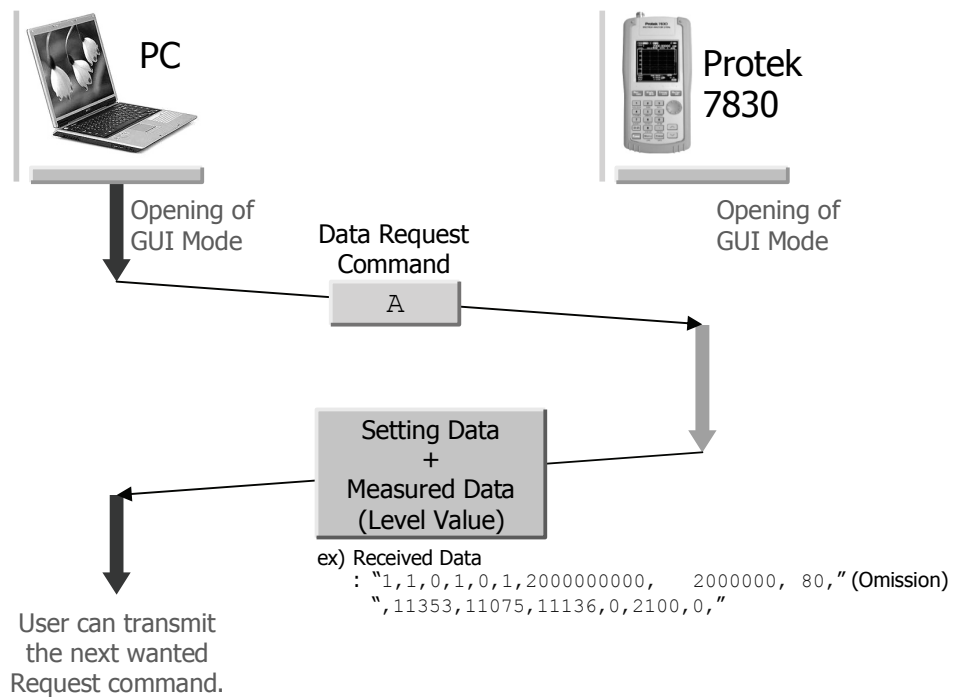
PC

Protek 7830

Opening of GUI Mode

Opening of GUI Mode

Data Request Command

A

Setting Data + Measured Data (Level Value)

ex) Received Data
: "1,1,0,1,0,1,2000000000, 2000000, 80," (Omission)
",11353,11075,11136,0,2100,0,"

User can transmit the next wanted Request command.